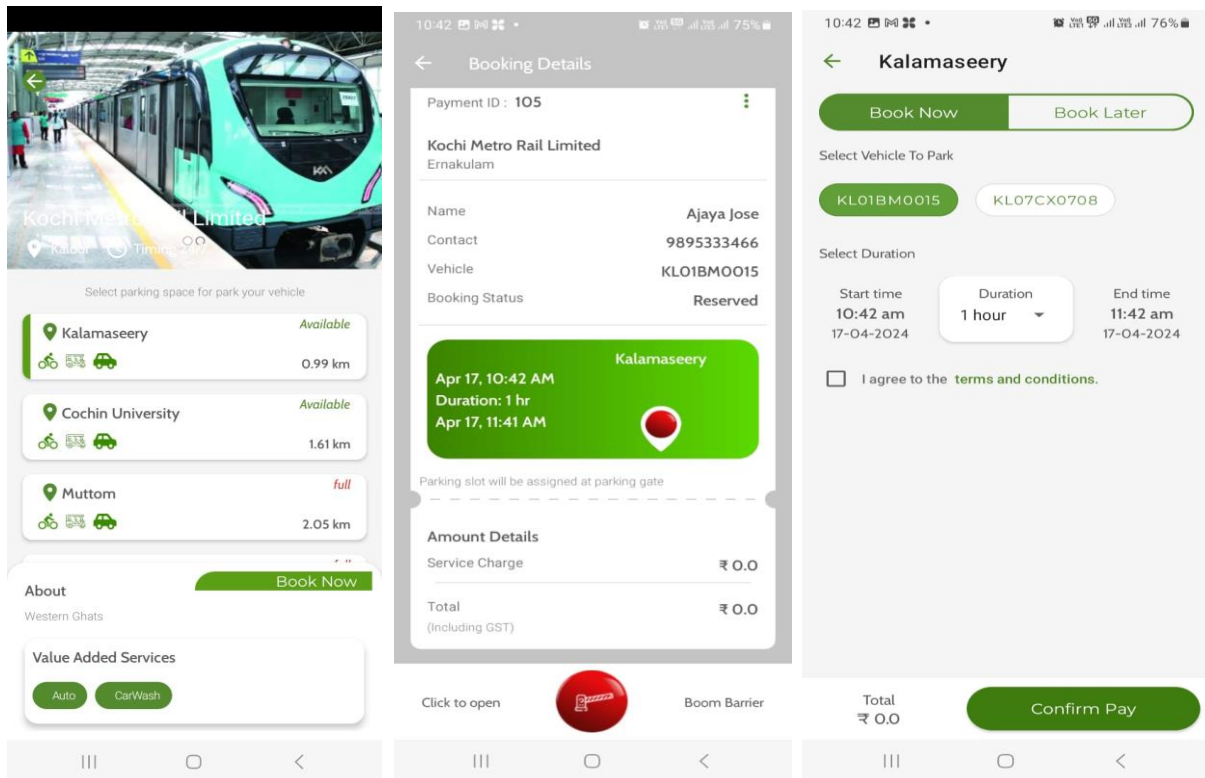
Kochi Metro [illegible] Limited
Kaloor Timing

Select parking space for park your vehicle

Kalamaseery
Available
0.99 km

Cochin University
Available
1.61 km

Muttom
full
2.05 km

Book Now

About
Western Ghats

Value Added Services
Auto
CarWash

10:42 75%

Booking Details

Payment ID : 105

Kochi Metro Rail Limited
Ernakulam

Name Ajaya Jose
Contact 9895333466
Vehicle KL01BM0015
Booking Status Reserved

Kalamaseery
Apr 17, 10:42 AM
Duration: 1 hr
Apr 17, 11:41 AM

Parking slot will be assigned at parking gate

Amount Details
Service Charge ₹ 0.0

Total ₹ 0.0
(Including GST)

Click to open
Boom Barrier

10:42 76%

Kalamaseery

Book Now
Book Later

Select Vehicle To Park

KL01BM0015
KL07CX0708

Select Duration

Start time
10:42 am
17-04-2024

Duration
1 hour

End time
11:42 am
17-04-2024

I agree to the terms and conditions.

Total
₹ 0.0

Confirm Pay